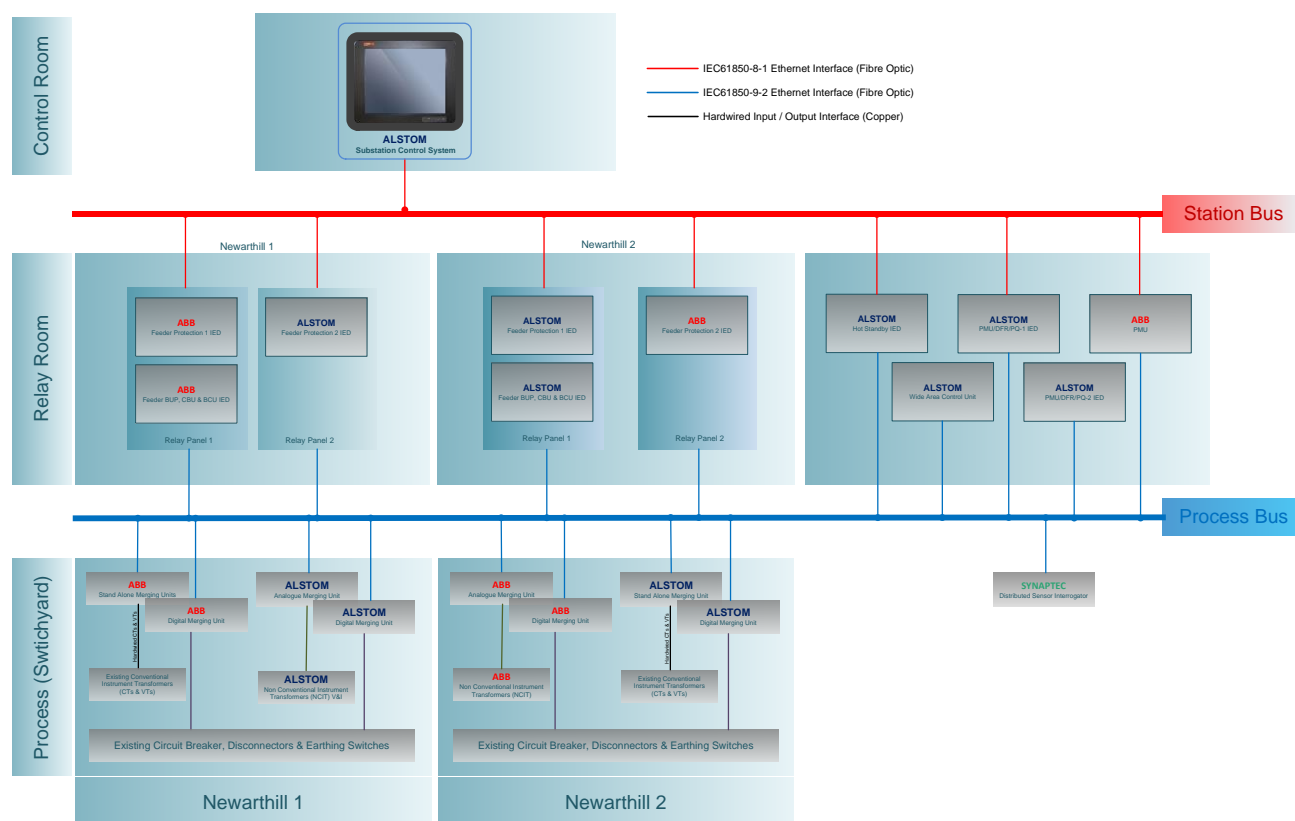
Control Room

ALSTOM
Substation Control System

IEC61850-8-1 Ethernet Interface (Fibre Optic)
IEC61850-9-2 Ethernet Interface (Fibre Optic)
Hardwired Input / Output Interface (Copper)

Station Bus

Relay Room

Newarthill 1

ABB
Feeder Protection 1 IED

ABB
Feeder BUP, CBU & BCU IED

Relay Panel 1

ALSTOM
Feeder Protection 2 IED

Relay Panel 2

Newarthill 2

ALSTOM
Feeder Protection 1 IED

ALSTOM
Feeder BUP, CBU & BCU IED

Relay Panel 1

ABB
Feeder Protection 2 IED

Relay Panel 2

ALSTOM
Hot Standby IED

ALSTOM
PMU/DFR/PQ-1 IED

ABB
PMU

ALSTOM
Wide Area Control Unit

ALSTOM
PMU/DFR/PQ-2 IED

Process Bus

Process (Swtichyard)

ABB
Stand Alone Merging Units

ABB
Digital Merging Unit

Hardwired CTs & VTs

Existing Conventional Instrument Transformers (CTs & VTs)

ALSTOM
Analogue Merging Unit

ALSTOM
Digital Merging Unit

ALSTOM
Non Conventional Instrument Transformers (NCIT) V&I

Existing Circuit Breaker, Disconnectors & Earthing Switches

ABB
Analogue Merging Unit

ABB
Digital Merging Unit

ABB
Non Conventional Instrument Transformers (NCIT)

ALSTOM
Stand Alone Merging Unit

ALSTOM
Digital Merging Unit

Hardwired CTs & VTs

Existing Conventional Instrument Transformers (CTs & VTs)

Existing Circuit Breaker, Disconnectors & Earthing Switches

SYNAPTEC
Distributed Sensor Interrogator

Newarthill 1

Newarthill 2